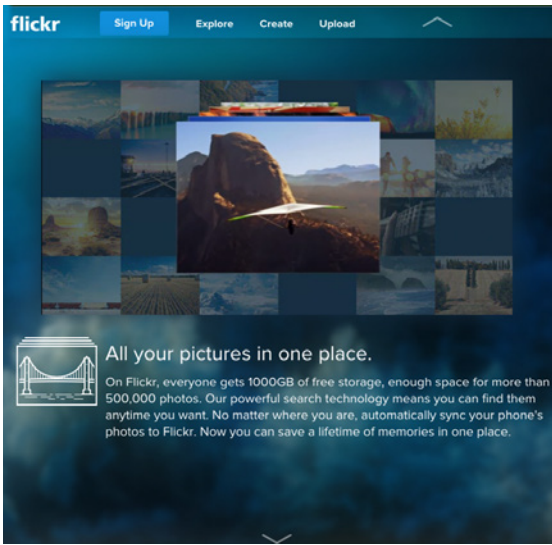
flickr Sign Up Explore Create Upload

All your pictures in one place.

On Flickr, everyone gets 1000GB of free storage, enough space for more than 500,000 photos. Our powerful search technology means you can find them anytime you want. No matter where you are, automatically sync your phone's photos to Flickr. Now you can save a lifetime of memories in one place.